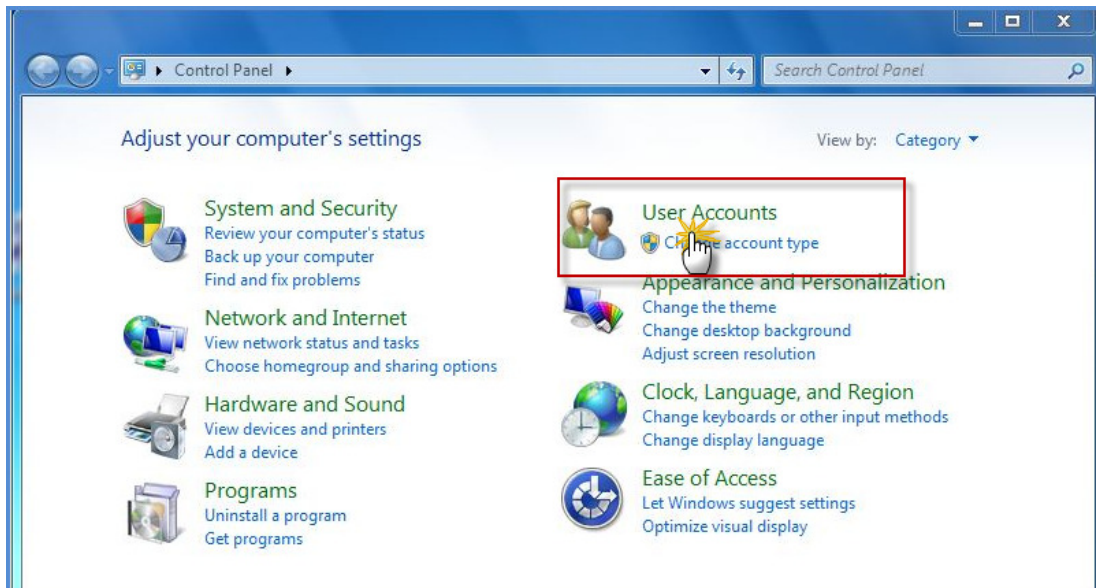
Control Panel

Search Control Panel

Adjust your computer's settings

View by: Category

System and Security
Review your computer's status
Back up your computer
Find and fix problems

Network and Internet
View network status and tasks
Choose homegroup and sharing options

Hardware and Sound
View devices and printers
Add a device

Programs
Uninstall a program
Get programs

User Accounts
C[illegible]e account type

Appearance and Personalization
Change the theme
Change desktop background
Adjust screen resolution

Clock, Language, and Region
Change keyboards or other input methods
Change display language

Ease of Access
Let Windows suggest settings
Optimize visual display